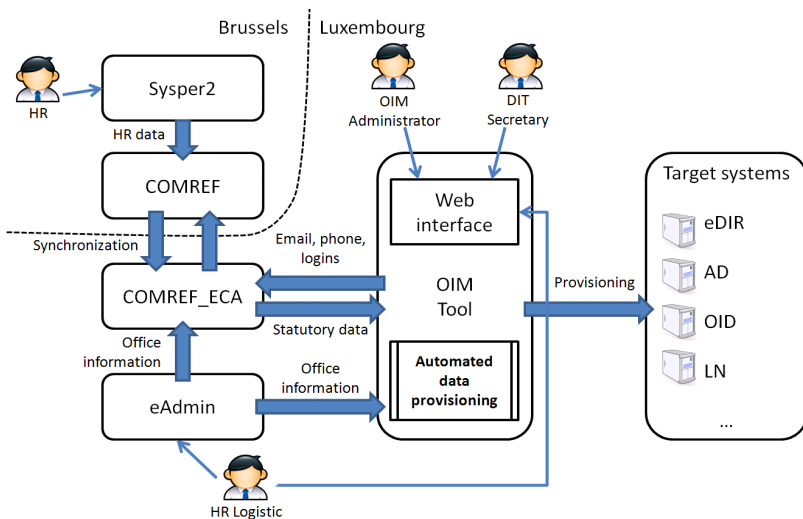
Brussels

Luxembourg

HR

Sysper2

HR data

COMREF

Synchronization

COMREF_ECA

Office information

eAdmin

HR Logistic

OIM Administrator

DIT Secretary

Web interface

OIM Tool

Automated data provisioning

Email, phone, logins

Statutory data

Office information

Provisioning

Target systems

eDIR

AD

OID

LN

...